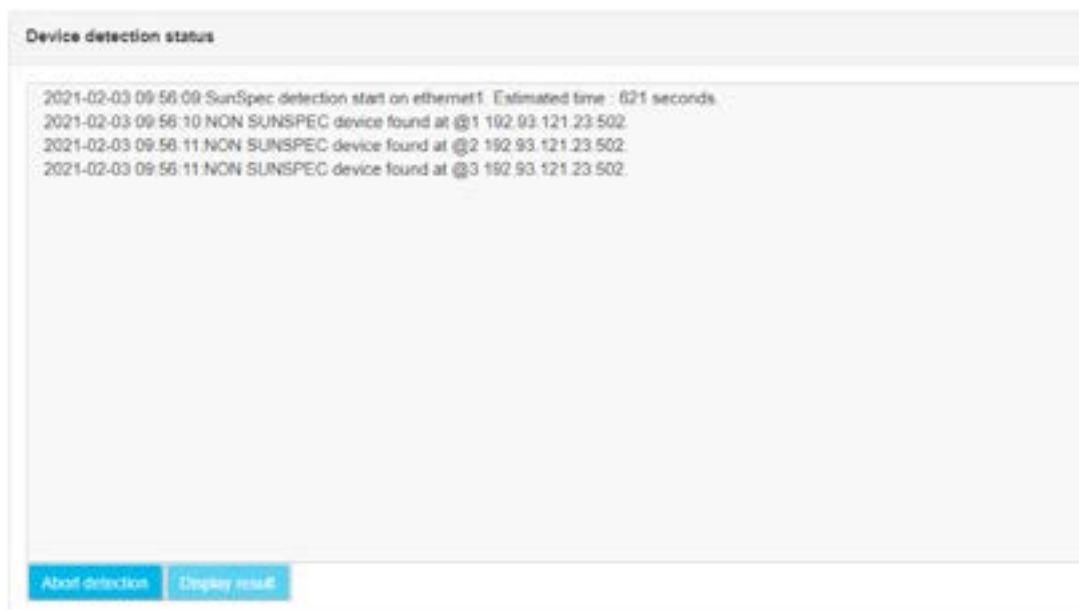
Device detection status

2021-02-03 09:56:09:SunSpec detection start on ethernet1. Estimated time : 621 seconds.
2021-02-03 09:56:10:NON SUNSPEC device found at @1 192.93.121.23:502.
2021-02-03 09:56:11:NON SUNSPEC device found at @2 192.93.121.23:502.
2021-02-03 09:56:11:NON SUNSPEC device found at @3 192.93.121.23:502.

Abort detection
Display result